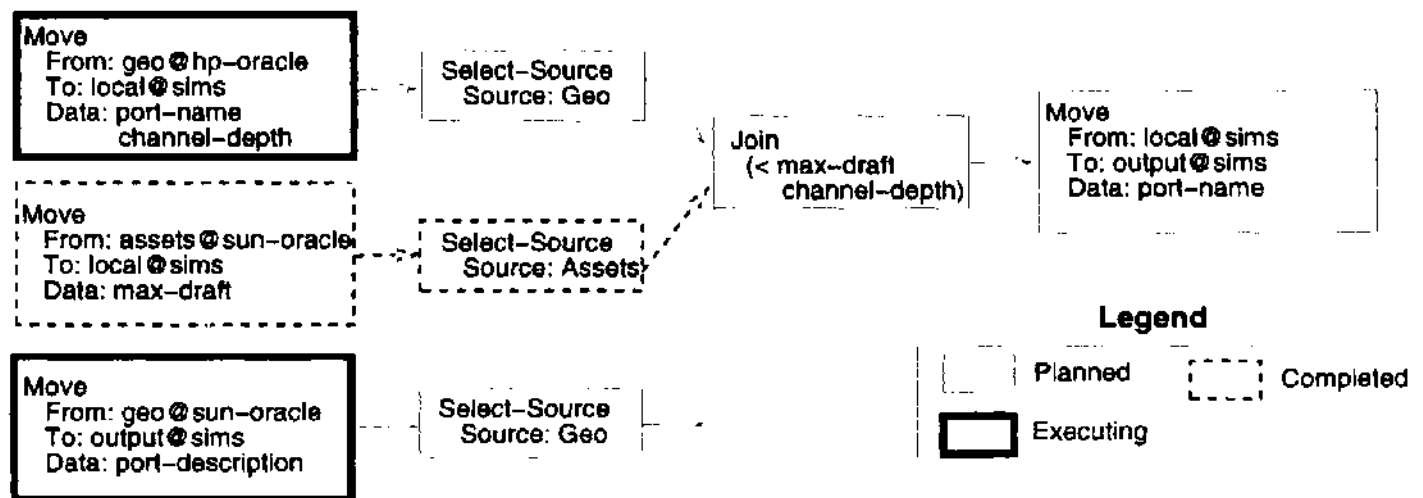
Move
From: geo@hp-oracle
To: local@sims
Data: port-name
channel-depth

Select-Source
Source: Geo

Move
From: assets@sun-oracle
To: local@sims
Data: max-draft

Select-Source
Source: Assets

Join
(< max-draft
channel-depth)

Move
From: local@sims
To: output@sims
Data: port-name

Move
From: geo@sun-oracle
To: output@sims
Data: port-description

Select-Source
Source: Geo

Legend
Planned
Completed
Executing